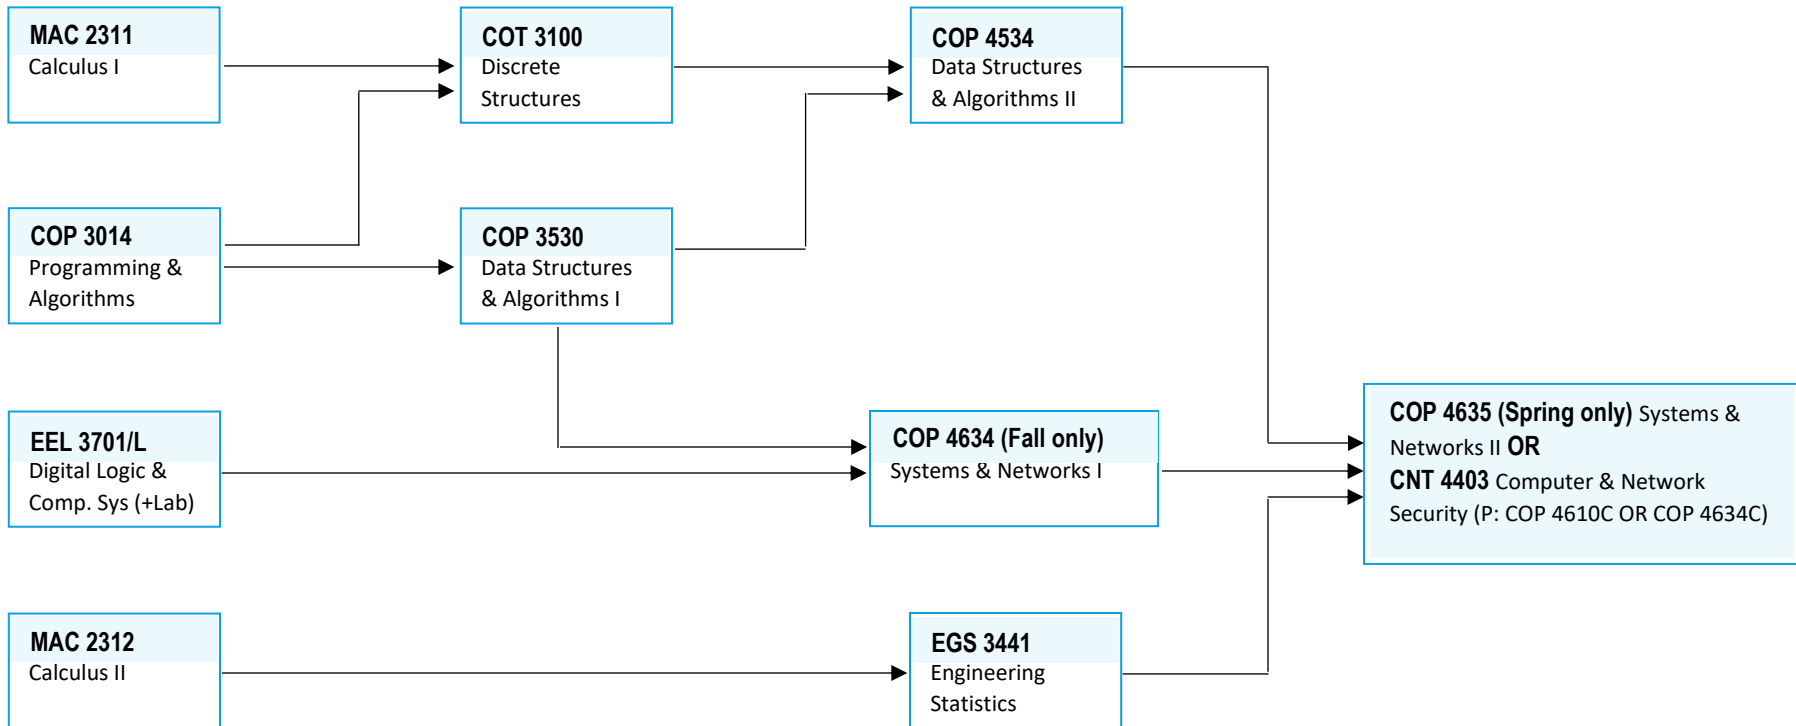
MAC 2311
Calculus I

COT 3100
Discrete Structures

COP 4534
Data Structures & Algorithms II

COP 3014
Programming & Algorithms

COP 3530
Data Structures & Algorithms I

EEL 3701/L
Digital Logic & Comp. Sys (+Lab)

COP 4634 (Fall only)
Systems & Networks I

COP 4635 (Spring only) Systems & Networks II OR
CNT 4403 Computer & Network Security (P: COP 4610C OR COP 4634C)

MAC 2312
Calculus II

EGS 3441
Engineering Statistics